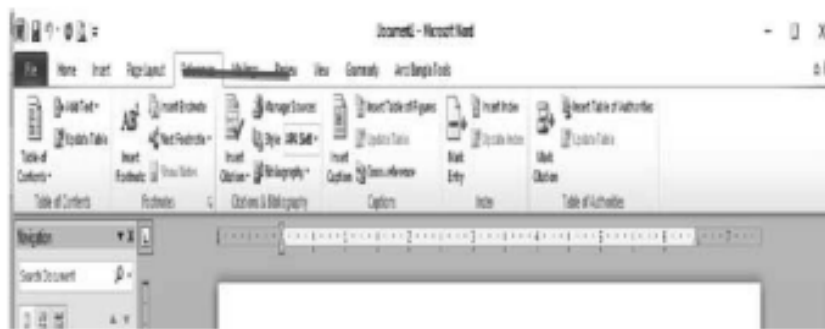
Document1 - Microsoft Word

File Home Insert Page Layout References Mailings Review View Comments Avro Bangla Tools

Table of Contents
Add Text
Update Table
Table of Contents

Insert Footnote
Insert Endnote
Next Footnote
Show Notes
Footnotes

Insert Citation
Manage Sources
Style: APA Sixth
Bibliography
Citations & Bibliography

Insert Caption
Insert Table of Figures
Update Table
Cross-reference
Captions

Mark Entry
Insert Index
Update Index
Index

Mark Citation
Insert Table of Authorities
Update Table
Table of Authorities

Navigation
Search Document